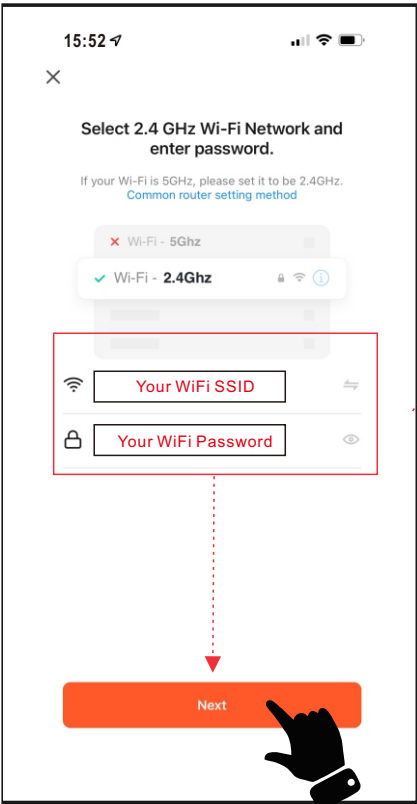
15:52

×

Select 2.4 GHz Wi-Fi Network and enter password.

If your Wi-Fi is 5GHz, please set it to be 2.4GHz.
Common router setting method

× Wi-Fi - 5Ghz

✓ Wi-Fi - 2.4Ghz

Your WiFi SSID

Your WiFi Password

Next